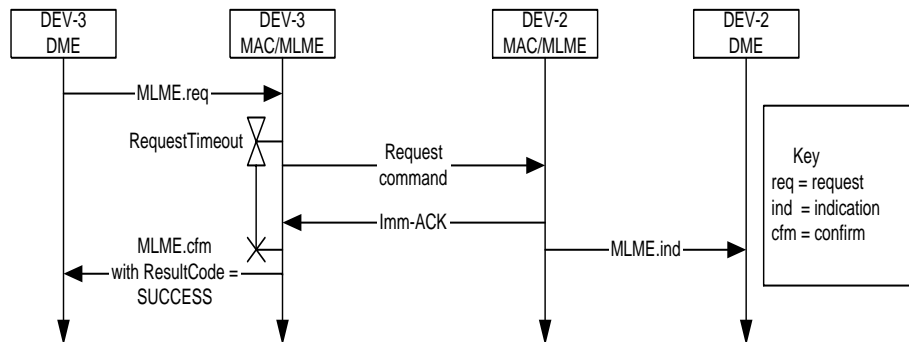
DEV-3
DME

DEV-3
MAC/MLME

DEV-2
MAC/MLME

DEV-2
DME

MLME.req

RequestTimeout

Request
command

Imm-ACK

MLME.cfm
with ResultCode =
SUCCESS

MLME.ind

Key
req = request
ind = indication
cfm = confirm